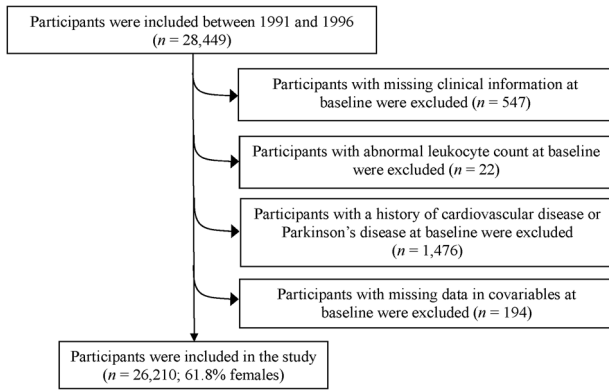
Participants were included between 1991 and 1996 ($n$ = 28,449)

Participants with missing clinical information at baseline were excluded ($n$ = 547)

Participants with abnormal leukocyte count at baseline were excluded ($n$ = 22)

Participants with a history of cardiovascular disease or Parkinson's disease at baseline were excluded ($n$ = 1,476)

Participants with missing data in covariables at baseline were excluded ($n$ = 194)

Participants were included in the study ($n$ = 26,210; 61.8% females)